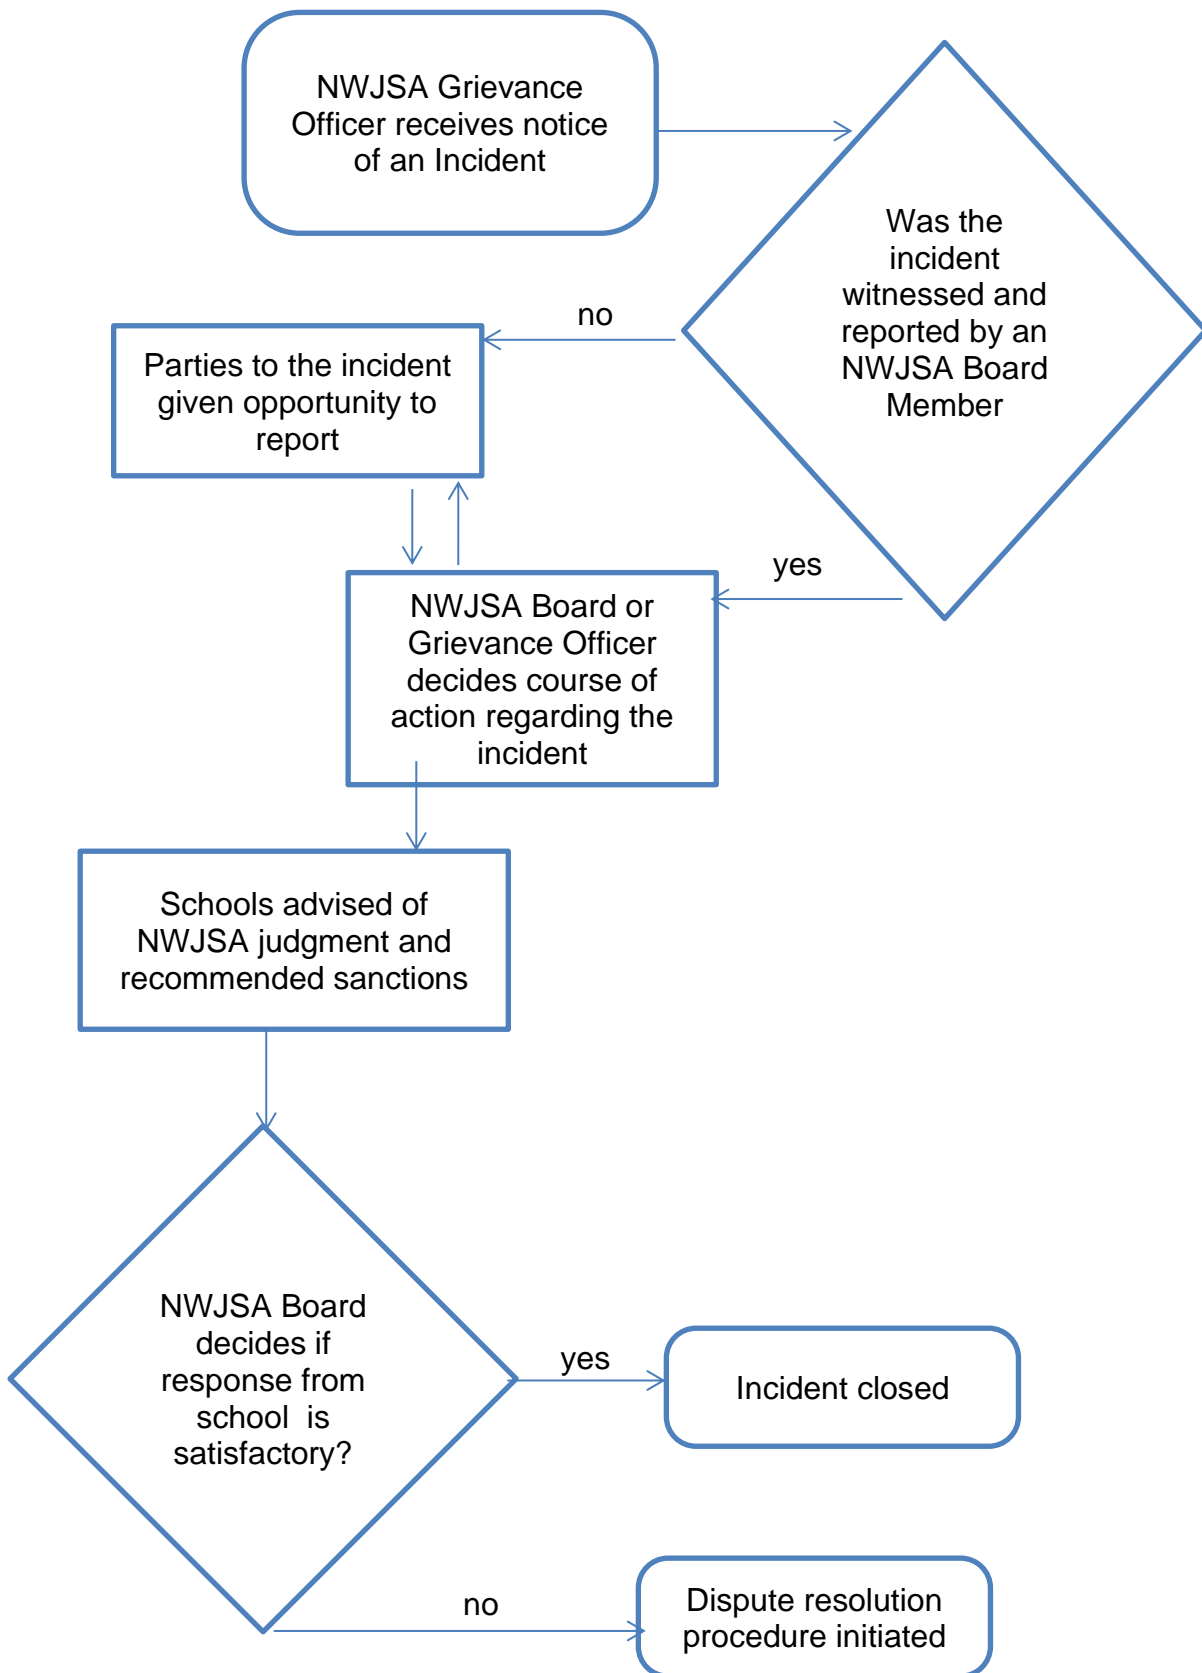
NWJSA Grievance Officer receives notice of an Incident

Was the incident witnessed and reported by an NWJSA Board Member

no

Parties to the incident given opportunity to report

yes

NWJSA Board or Grievance Officer decides course of action regarding the incident

Schools advised of NWJSA judgment and recommended sanctions

NWJSA Board decides if response from school is satisfactory?

yes

Incident closed

no

Dispute resolution procedure initiated